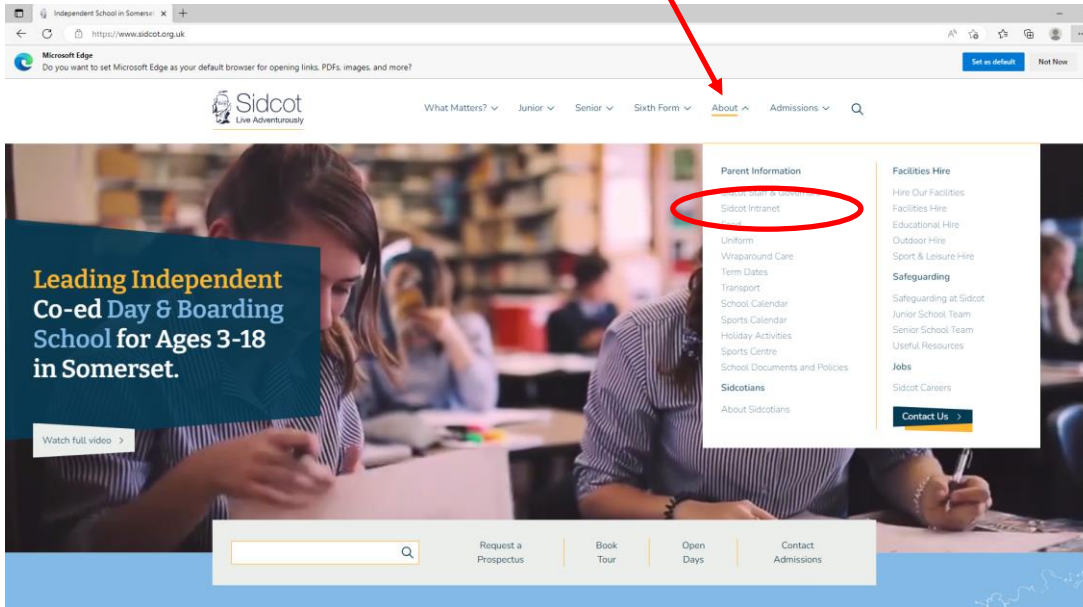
Independent School in Somerset ×

https://www.sidcot.org.uk

Microsoft Edge
Do you want to set Microsoft Edge as your default browser for opening links, PDFs, images, and more?

Set as default
Not Now

Sidcot
Live Adventurously

What Matters? Junior Senior Sixth Form About Admissions

Parent Information
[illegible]
Sidcot Intranet
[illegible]
Uniform
Wraparound Care
Term Dates
Transport
School Calendar
Sports Calendar
Holiday Activities
Sports Centre
School Documents and Policies

Sidcotians
About Sidcotians

Facilities Hire
Hire Our Facilities
Facilities Hire
Educational Hire
Outdoor Hire
Sport & Leisure Hire

Safeguarding
Safeguarding at Sidcot
Junior School Team
Senior School Team
Useful Resources

Jobs
Sidcot Careers

Contact Us

Leading Independent Co-ed Day & Boarding School for Ages 3-18 in Somerset.

Watch full video

Request a Prospectus
Book Tour
Open Days
Contact Admissions